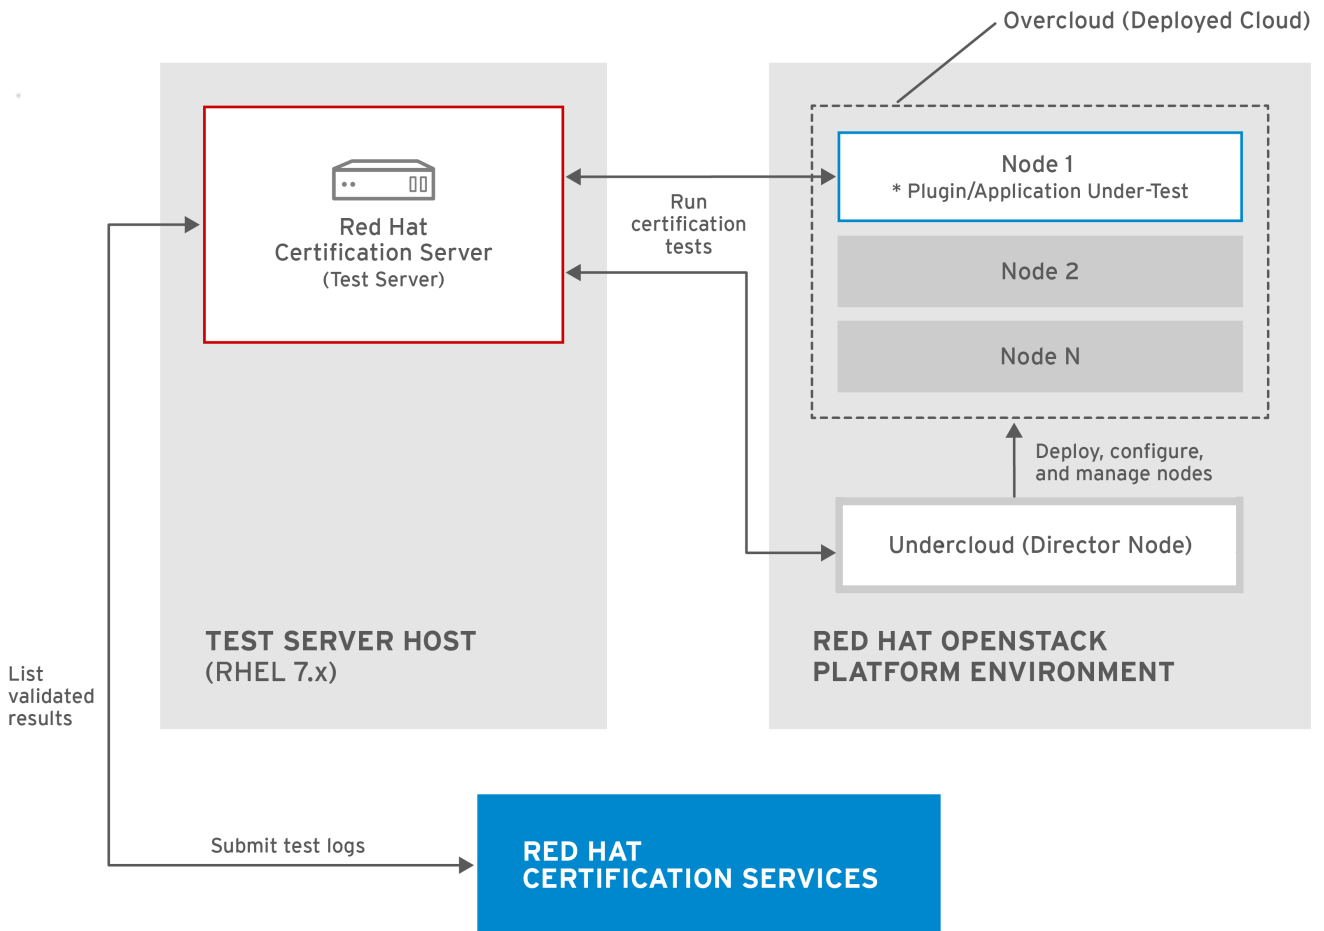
Overcloud (Deployed Cloud)

Red Hat Certification Server (Test Server)

Run certification tests

Node 1
* Plugin/Application Under-Test

Node 2

Node N

Deploy, configure, and manage nodes

Undercloud (Director Node)

TEST SERVER HOST (RHEL 7.x)

RED HAT OPENSTACK PLATFORM ENVIRONMENT

List validated results

Submit test logs

RED HAT CERTIFICATION SERVICES